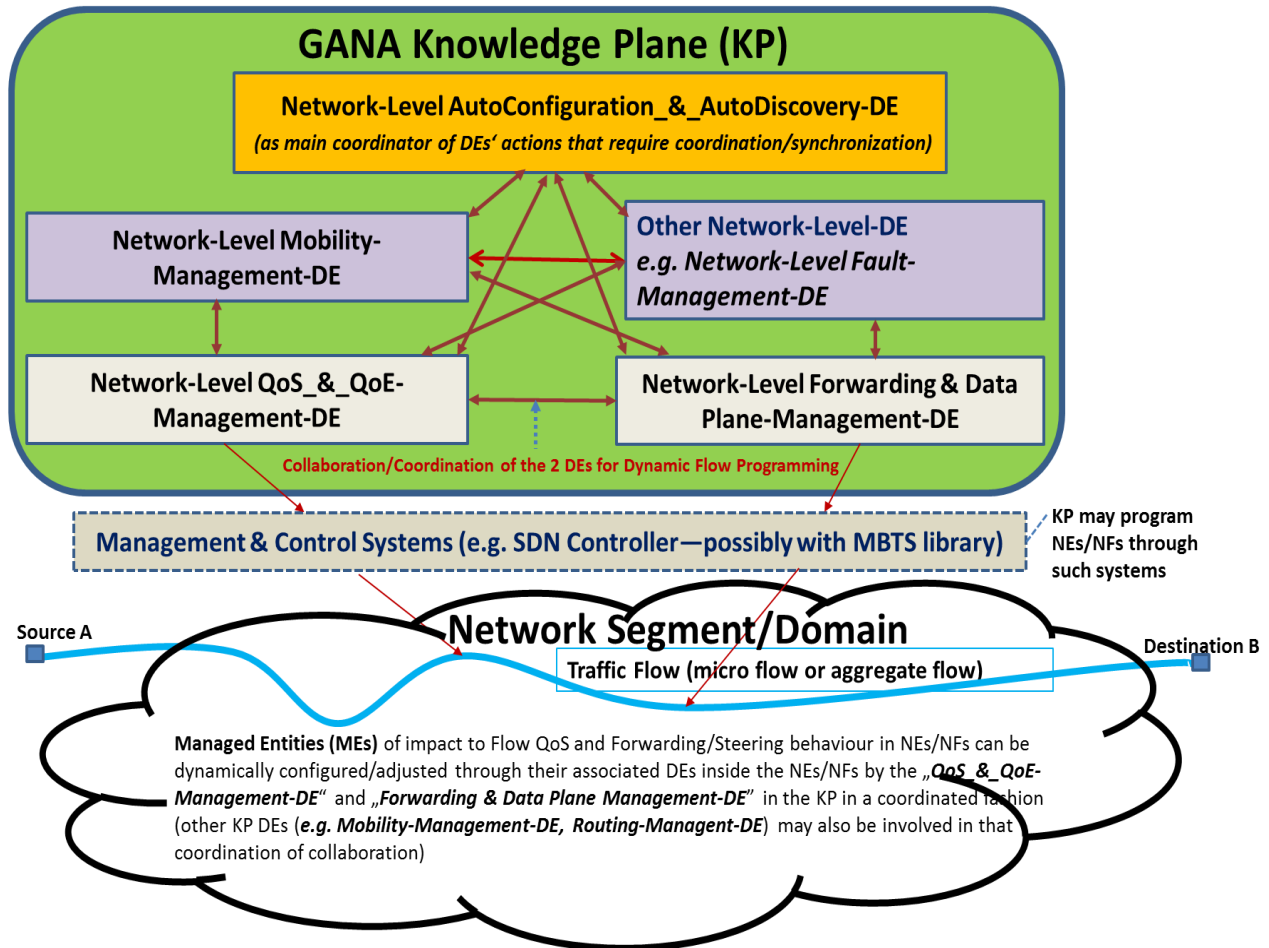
GANA Knowledge Plane (KP)

Network-Level AutoConfiguration_&_AutoDiscovery-DE
(as main coordinator of DEs' actions that require coordination/synchronization)

Network-Level Mobility-Management-DE

Other Network-Level-DE
e.g. Network-Level Fault-Management-DE

Network-Level QoS_&_QoE-Management-DE

Network-Level Forwarding & Data Plane-Management-DE

Collaboration/Coordination of the 2 DEs for Dynamic Flow Programming

Management & Control Systems (e.g. SDN Controller—possibly with MBTS library)

KP may program NEs/NFs through such systems

Source A

Network Segment/Domain

Destination B

Traffic Flow (micro flow or aggregate flow)

Managed Entities (MEs) of impact to Flow QoS and Forwarding/Steering behaviour in NEs/NFs can be dynamically configured/adjusted through their associated DEs inside the NEs/NFs by the „QoS_&_QoE-Management-DE" and „Forwarding & Data Plane Management-DE" in the KP in a coordinated fashion (other KP DEs (e.g. Mobility-Management-DE, Routing-Managent-DE) may also be involved in that coordination of collaboration)